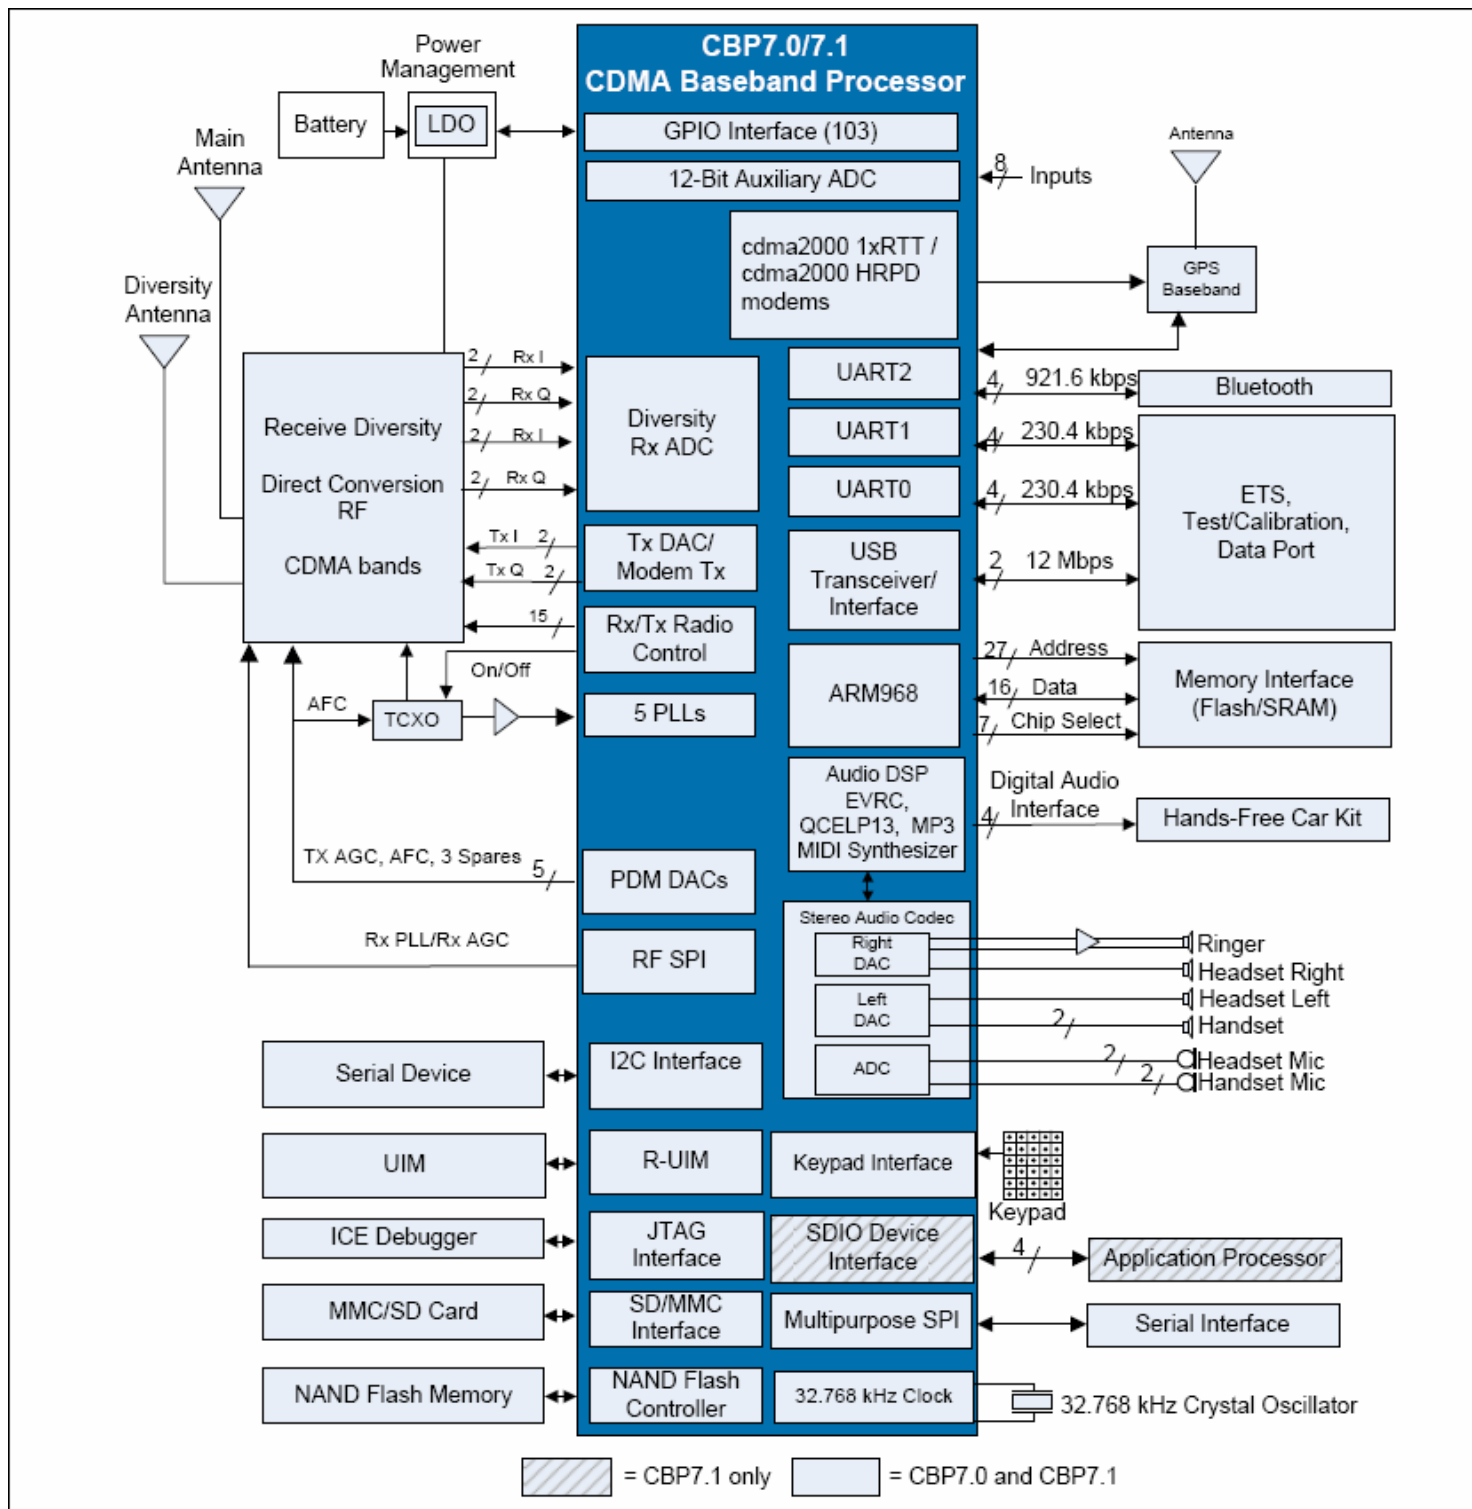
CBP7.0/7.1
CDMA Baseband Processor

Power Management
Battery
LDO
Main Antenna
Diversity Antenna
GPIO Interface (103)
12-Bit Auxiliary ADC
8
Inputs
Antenna
cdma2000 1xRTT / cdma2000 HRPD modems
GPS Baseband
Receive Diversity
Direct Conversion RF
CDMA bands
2 Rx I
2 Rx Q
2 Rx I
2 Rx Q
Tx I 2
Tx Q 2
15
Diversity Rx ADC
Tx DAC/ Modem Tx
Rx/Tx Radio Control
UART2
UART1
UART0
USB Transceiver/ Interface
4 921.6 kbps
Bluetooth
4 230.4 kbps
4 230.4 kbps
2 12 Mbps
ETS, Test/Calibration, Data Port
On/Off
AFC
TCXO
5 PLLs
ARM968
27 Address
16 Data
7 Chip Select
Memory Interface (Flash/SRAM)
Audio DSP EVRC, QCELP13, MP3 MIDI Synthesizer
Digital Audio Interface
4
Hands-Free Car Kit
TX AGC, AFC, 3 Spares
5
PDM DACs
Rx PLL/Rx AGC
RF SPI
Stereo Audio Codec
Right DAC
Left DAC
ADC
Ringer
Headset Right
Headset Left
2
Handset
2
Headset Mic
2
Handset Mic
Serial Device
I2C Interface
UIM
R-UIM
Keypad Interface
Keypad
ICE Debugger
JTAG Interface
SDIO Device Interface
4
Application Processor
MMC/SD Card
SD/MMC Interface
Multipurpose SPI
Serial Interface
NAND Flash Memory
NAND Flash Controller
32.768 kHz Clock
32.768 kHz Crystal Oscillator
= CBP7.1 only
= CBP7.0 and CBP7.1